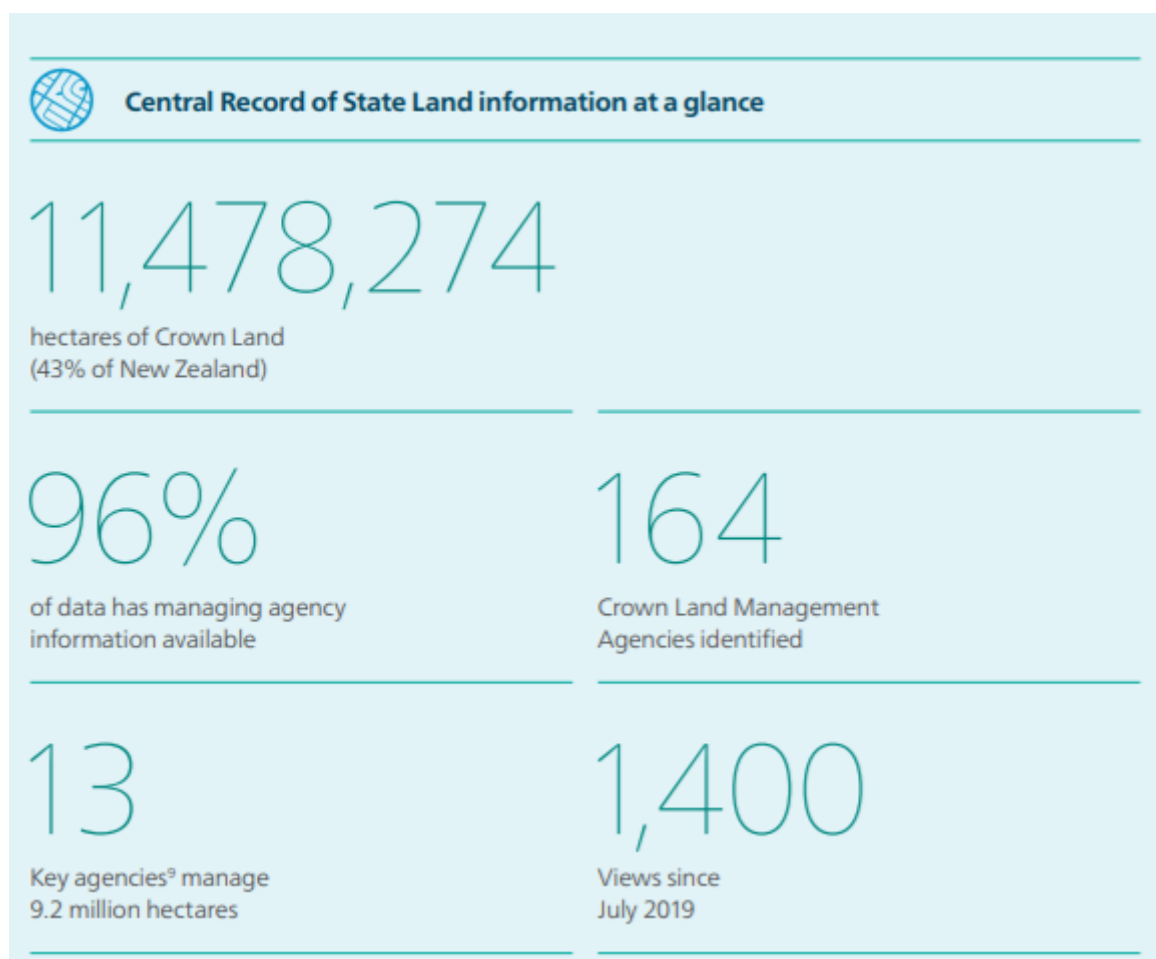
Central Record of State Land information at a glance

11,478,274

hectares of Crown Land (43% of New Zealand)

96%

of data has managing agency information available

164

Crown Land Management Agencies identified

13

Key agencies$^{9}$ manage 9.2 million hectares

1,400

Views since July 2019